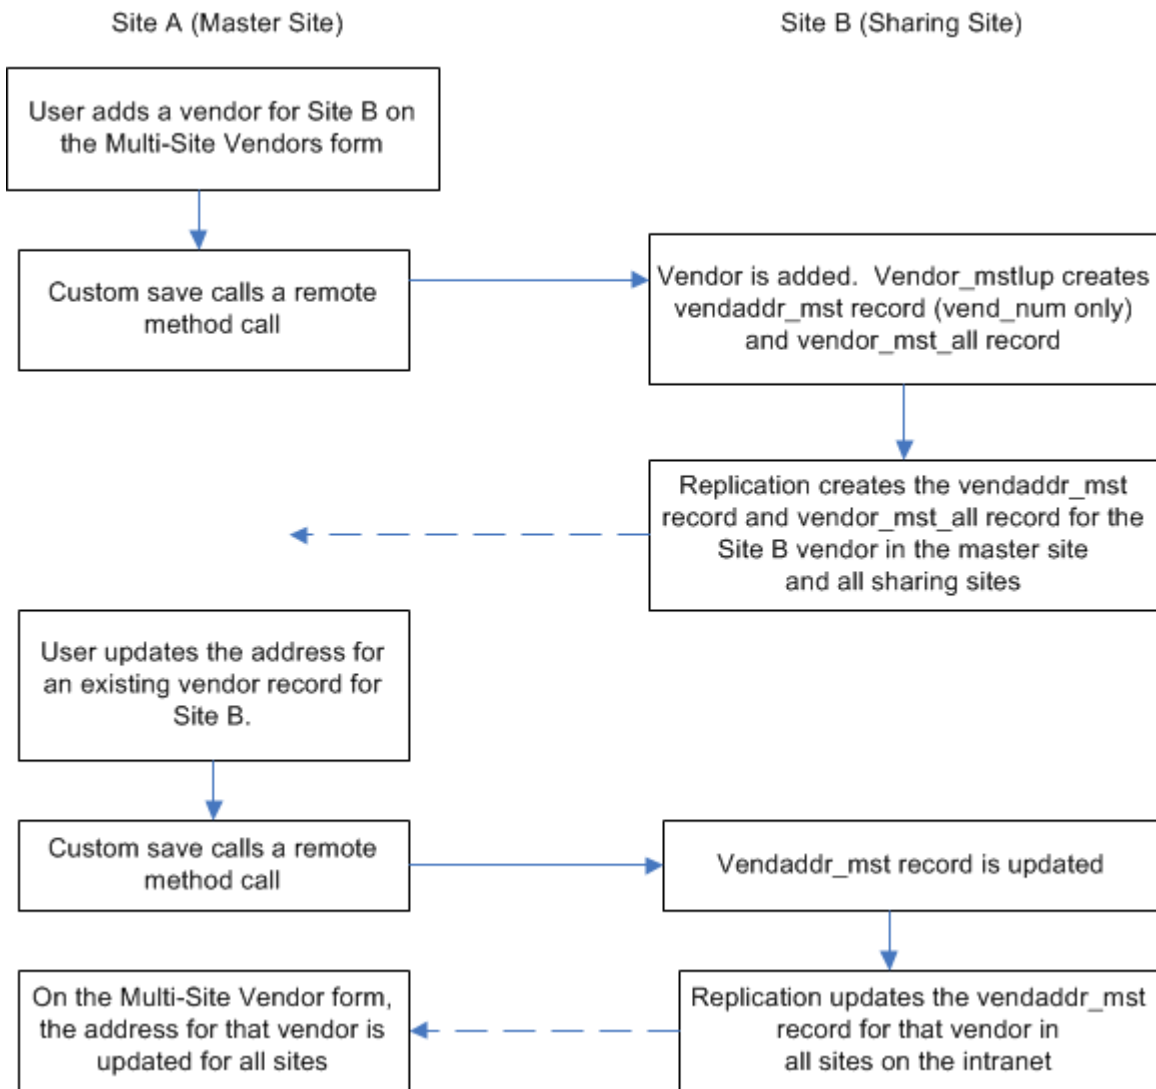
Site A (Master Site)

Site B (Sharing Site)

User adds a vendor for Site B on the Multi-Site Vendors form

Custom save calls a remote method call

Vendor is added. Vendor_mstlup creates vendaddr_mst record (vend_num only) and vendor_mst_all record

Replication creates the vendaddr_mst record and vendor_mst_all record for the Site B vendor in the master site and all sharing sites

User updates the address for an existing vendor record for Site B.

Custom save calls a remote method call

Vendaddr_mst record is updated

On the Multi-Site Vendor form, the address for that vendor is updated for all sites

Replication updates the vendaddr_mst record for that vendor in all sites on the intranet